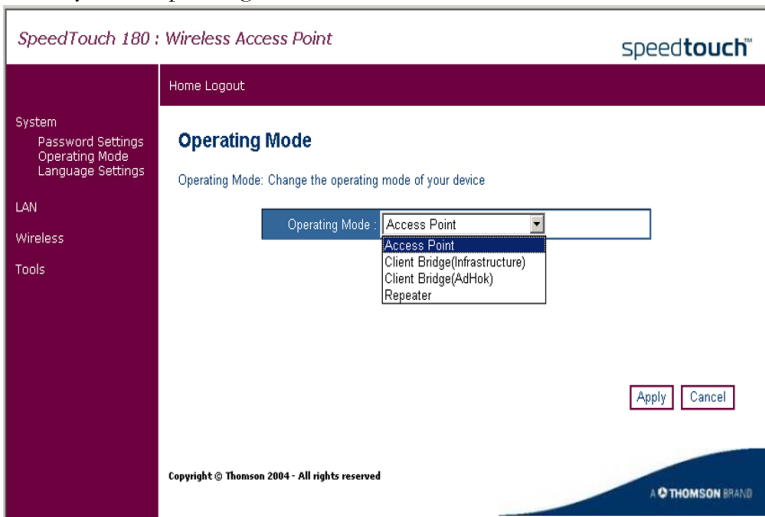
SpeedTouch 180 : Wireless Access Point

speedtouch™

Home Logout

System
Password Settings
Operating Mode
Language Settings

LAN

Wireless

Tools

Operating Mode

Operating Mode: Change the operating mode of your device

Operating Mode : Access Point

Access Point
Client Bridge(Infrastructure)
Client Bridge(AdHok)
Repeater

Apply Cancel

Copyright © Thomson 2004 - All rights reserved

A THOMSON BRAND